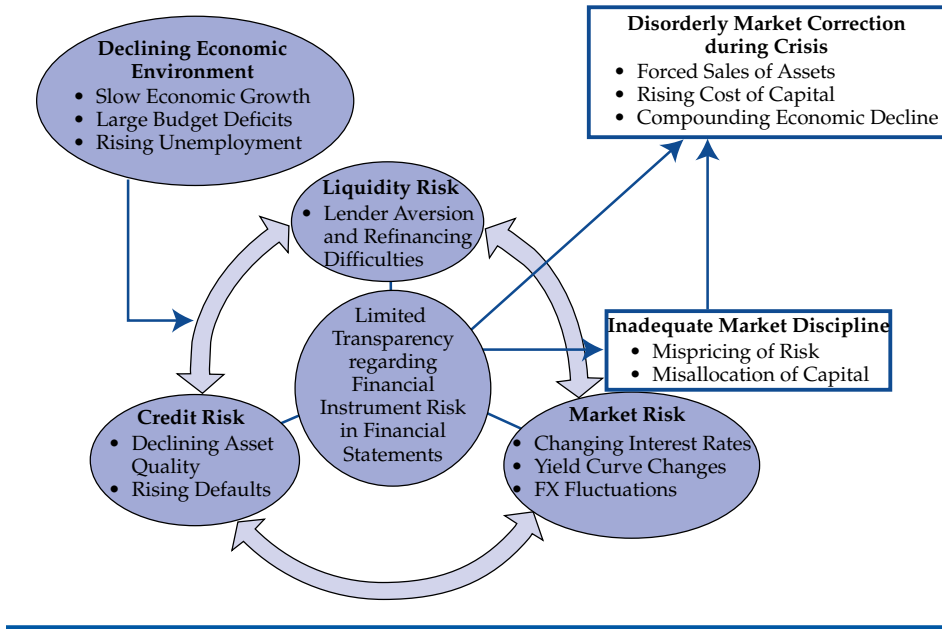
Declining Economic Environment
• Slow Economic Growth
• Large Budget Deficits
• Rising Unemployment

Disorderly Market Correction during Crisis
• Forced Sales of Assets
• Rising Cost of Capital
• Compounding Economic Decline

Liquidity Risk
• Lender Aversion and Refinancing Difficulties

Limited Transparency regarding Financial Instrument Risk in Financial Statements

Inadequate Market Discipline
• Mispricing of Risk
• Misallocation of Capital

Credit Risk
• Declining Asset Quality
• Rising Defaults

Market Risk
• Changing Interest Rates
• Yield Curve Changes
• FX Fluctuations